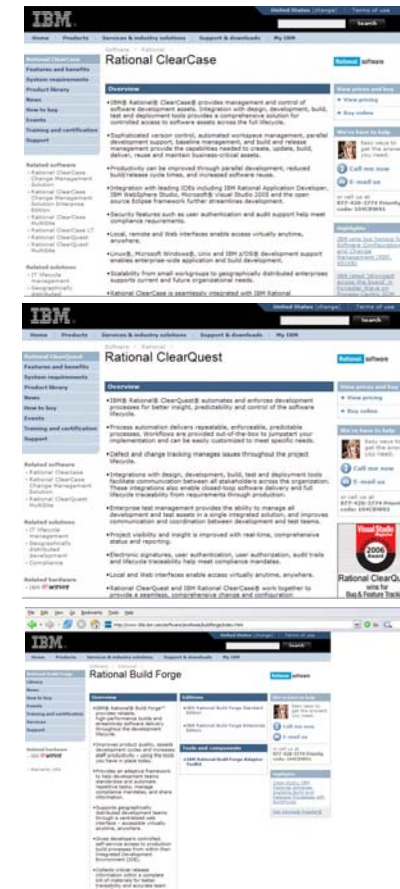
IBM

United States [change] | Terms of use

Search

Home | Products | Services & industry solutions | Support & downloads | My IBM

Software > Rational >

Rational ClearCase

Rational software

Rational ClearCase
Features and benefits
System requirements
Product library
News
How to buy
Events
Training and certification
Support

Overview

•IBM® Rational® ClearCase® provides management and control of software development assets. Integration with design, development, build, test and deployment tools provides a comprehensive solution for controlled access to software assets across the full lifecycle.

•Sophisticated version control, automated workspace management, parallel development support, baseline management, and build and release management provide the capabilities needed to create, update, build, deliver, reuse and maintain business-critical assets.

•Productivity can be improved through parallel development, reduced build/release cycle times, and increased software reuse.

•Integration with leading IDEs including IBM Rational Application Developer, IBM WebSphere Studio, Microsoft® Visual Studio 2005 and the open source Eclipse framework further streamlines development.

•Security features such as user authentication and audit support help meet compliance requirements.

•Local, remote and Web interfaces enable access virtually anywhere.

•Linux®, Microsoft Windows®, Unix and IBM z/OS® development support enables enterprise-wide application and build development.

•Scalability from small workgroups to geographically distributed enterprises supports current and future organizational needs.

•Rational ClearCase is seamlessly integrated with IBM Rational

Related software
- Rational ClearCase Change Management Solution
- Rational ClearCase Change Management Solution Enterprise Edition
- Rational ClearCase LT
- Rational ClearCase MultiSite
- Rational ClearQuest
- Rational ClearQuest MultiSite

Related solutions
- IT lifecycle management
- Geographically distributed

View prices and buy
• View pricing
• Buy online

We're here to help
Easy ways to get the answers you need.
Call me now
E-mail us

or call us at 877-426-3774 Priority code: 104CBW03

Highlights

IBM

United States [change] | Terms of use

Search

Home | Products | Services & industry solutions | Support & downloads | My IBM

Software > Rational >

Rational ClearQuest

Rational software

Rational ClearQuest
Features and benefits
System requirements
Product library
News
How to buy
Events
Training and certification
Support

Overview

•IBM® Rational® ClearQuest® automates and enforces development processes for better insight, predictability and control of the software lifecycle.

•Process automation delivers repeatable, enforceable, predictable processes. Workflows are provided out-of-the-box to jumpstart your implementation and can be easily customized to meet specific needs.

•Defect and change tracking manages issues throughout the project lifecycle.

•Integrations with design, development, build, test and deployment tools facilitate communication between all stakeholders across the organization. These integrations also enable closed-loop software delivery and full lifecycle traceability from requirements through production.

•Enterprise test management provides the ability to manage all development and test assets in a single integrated solution, and improves communication and coordination between development and test teams.

•Project visibility and insight is improved with real-time, comprehensive status and reporting.

•Electronic signatures, user authentication, user authorization, audit trails and lifecycle traceability help meet compliance mandates.

•Local and Web interfaces enable access virtually anywhere.

•Rational ClearQuest and IBM Rational ClearCase® work together to provide a seamless, comprehensive change and configuration

Related software
- Rational ClearQuest MultiSite
- Rational ClearCase Change Management Solution
- Rational ClearQuest MultiSite

Related solutions
- IT lifecycle management
- Geographically distributed development
- Compliance

Related hardware

View prices and buy
• View pricing
• Buy online

We're here to help
Easy ways to get the answers you need.
Call me now
E-mail us

or call us at 877-426-3774 Priority code: 104CBW03

Visual Studio 2006

Rational ClearQ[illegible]
wins for
Bug & Feature Track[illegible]

IBM

United States [change] | Terms of use

Search

Home | Products | Services & industry solutions | Support & downloads | My IBM

Software > Rational >

Rational Build Forge

Rational software

Overview

•IBM® Rational® Build Forge™ provides reliable, high-performance builds and streamlines software delivery throughout the development lifecycle.

•Improves product quality, speeds development cycles and increases staff productivity – using the tools you have in place today.

•Provides an adaptive framework to help development teams standardize and automate repetitive tasks, manage compliance mandates, and share information.

•Supports geographically distributed development teams through a centralized web interface – accessible virtually anytime, anywhere.

•Gives developers controlled self-service access to production build processes from within their Integrated Development Environment (IDE).

Editions
•IBM Rational Build Forge Standard Edition
•IBM Rational Build Forge Enterprise Edition

Tools and components
•IBM Rational Build Forge Adaptor Toolkit

We're here to help
Easy ways to get the answers you need.
Call me now
E-mail us

or call us at 877-426-3774 Priority code: 104CBW03

Highlights